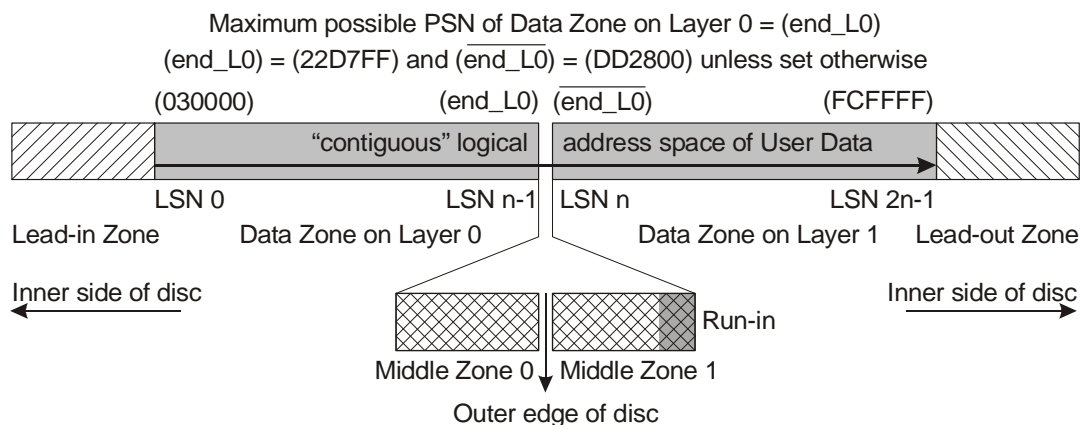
Maximum possible PSN of Data Zone on Layer 0 = (end_L0)
(end_L0) = (22D7FF) and $(\overline{\text{end\_L0}})$ = (DD2800) unless set otherwise

(030000) (end_L0) $(\overline{\text{end\_L0}})$ (FCFFFF)

“contiguous” logical address space of User Data

LSN 0 LSN n-1 LSN n LSN 2n-1

Lead-in Zone Data Zone on Layer 0 Data Zone on Layer 1 Lead-out Zone

Inner side of disc Inner side of disc

Run-in

Middle Zone 0 Middle Zone 1

Outer edge of disc